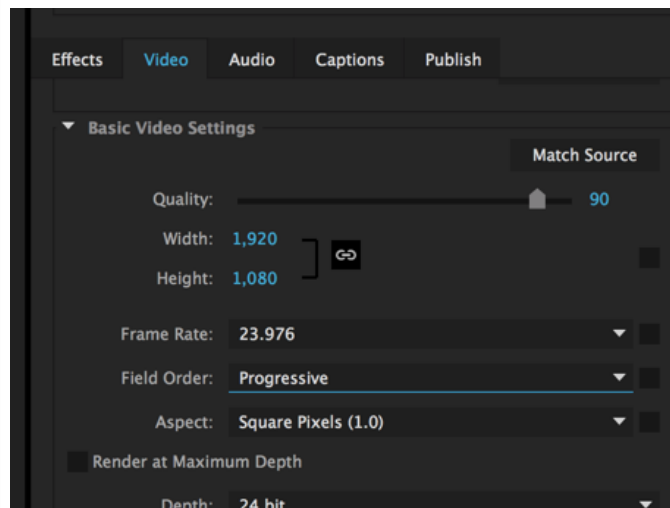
Effects Video Audio Captions Publish

Basic Video Settings

Match Source

Quality: 90

Width: 1,920

Height: 1,080

Frame Rate: 23.976

Field Order: Progressive

Aspect: Square Pixels (1.0)

Render at Maximum Depth

Depth: 24 bit